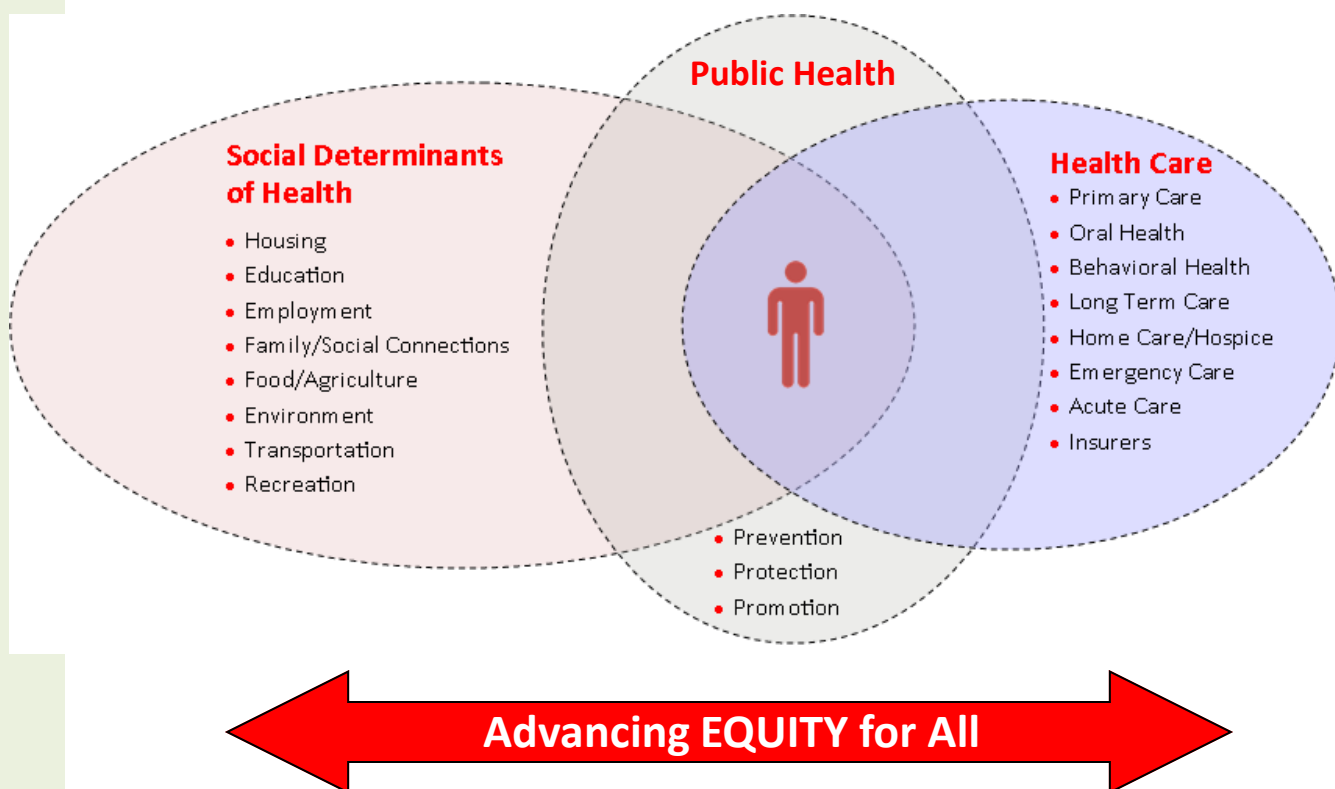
Public Health

Social Determinants of Health
- Housing
- Education
- Employment
- Family/Social Connections
- Food/Agriculture
- Environment
- Transportation
- Recreation

Health Care
- Primary Care
- Oral Health
- Behavioral Health
- Long Term Care
- Home Care/Hospice
- Emergency Care
- Acute Care
- Insurers

- Prevention
- Protection
- Promotion

Advancing EQUITY for All